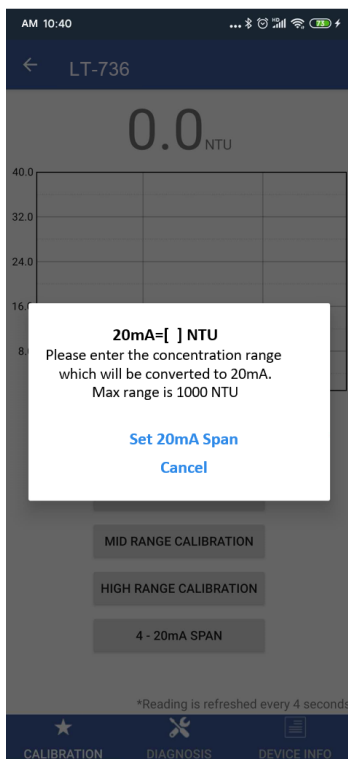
AM 10:40

LT-736

0.0 NTU

40.0
32.0
24.0
16.
8.

20mA=[ ] NTU
Please enter the concentration range which will be converted to 20mA.
Max range is 1000 NTU

Set 20mA Span
Cancel

MID RANGE CALIBRATION
HIGH RANGE CALIBRATION
4 - 20mA SPAN

*Reading is refreshed every 4 seconds

CALIBRATION
DIAGNOSIS
DEVICE INFO